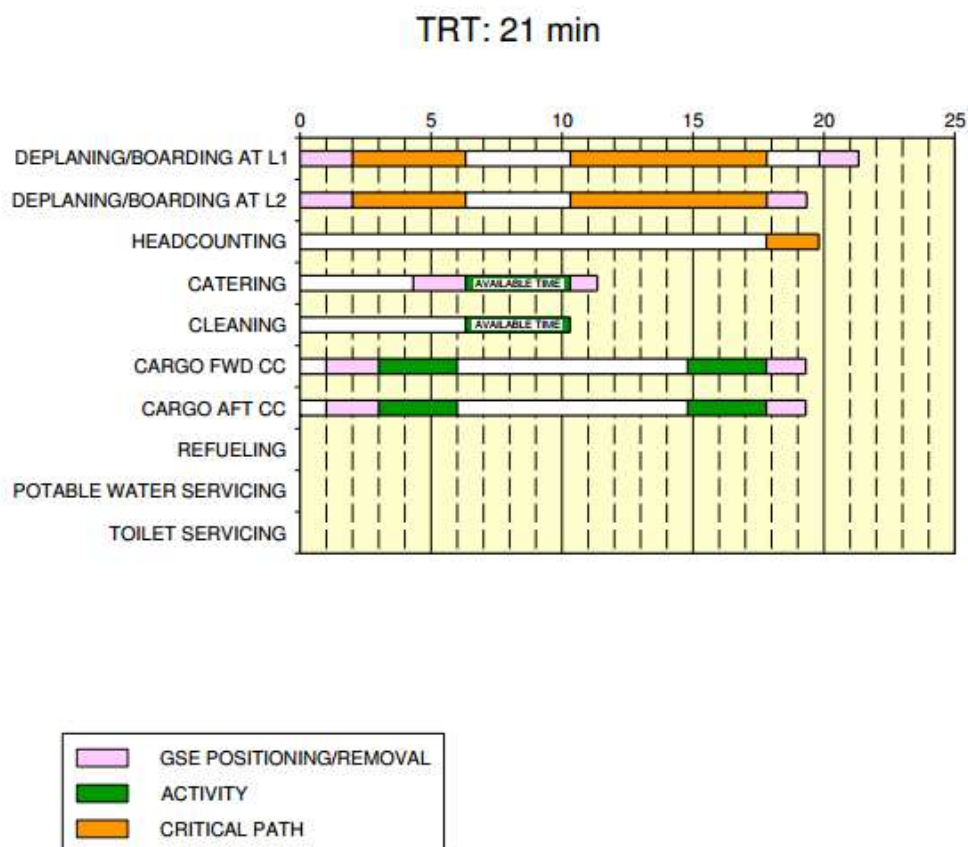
TRT: 21 min

0
5
10
15
20
25

DEPLANING/BOARDING AT L1
DEPLANING/BOARDING AT L2
HEADCOUNTING
CATERING
AVAILABLE TIME
CLEANING
AVAILABLE TIME
CARGO FWD CC
CARGO AFT CC
REFUELING
POTABLE WATER SERVICING
TOILET SERVICING

GSE POSITIONING/REMOVAL
ACTIVITY
CRITICAL PATH